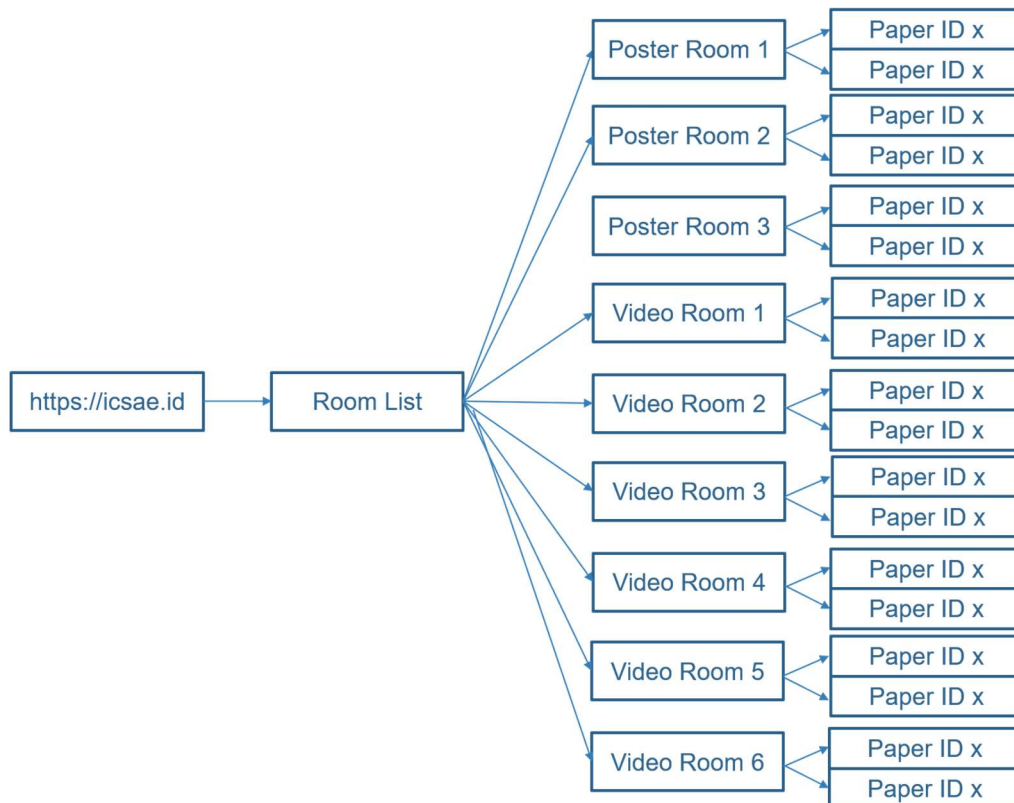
https://icsae.id

Room List

Poster Room 1
Paper ID x
Paper ID x

Poster Room 2
Paper ID x
Paper ID x

Poster Room 3
Paper ID x
Paper ID x

Video Room 1
Paper ID x
Paper ID x

Video Room 2
Paper ID x
Paper ID x

Video Room 3
Paper ID x
Paper ID x

Video Room 4
Paper ID x
Paper ID x

Video Room 5
Paper ID x
Paper ID x

Video Room 6
Paper ID x
Paper ID x